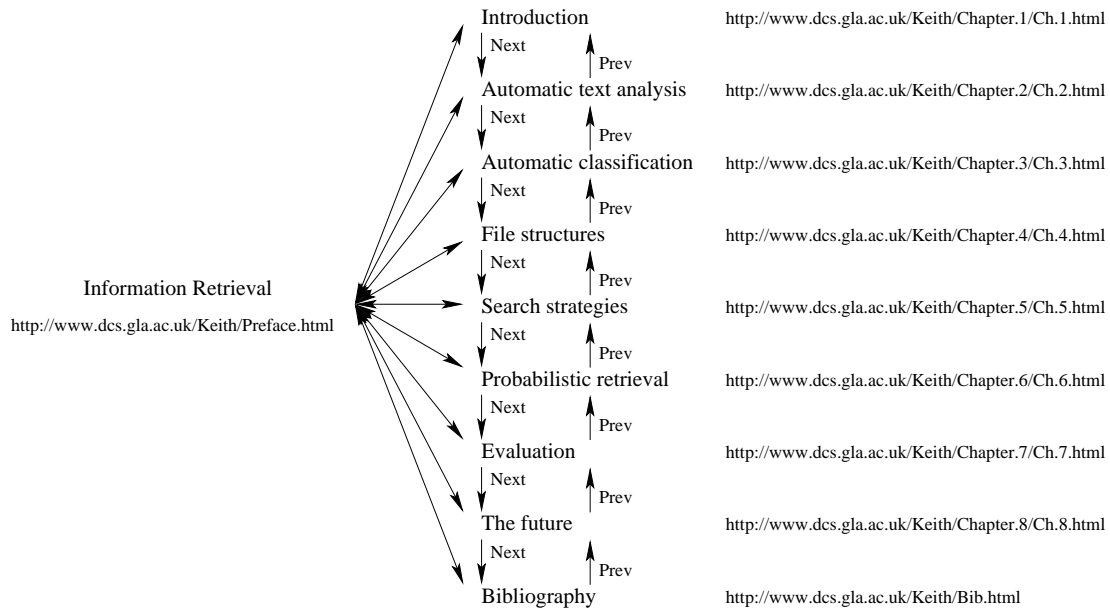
Information Retrieval

http://www.dcs.gla.ac.uk/Keith/Preface.html

Introduction http://www.dcs.gla.ac.uk/Keith/Chapter.1/Ch.1.html

Next Prev

Automatic text analysis http://www.dcs.gla.ac.uk/Keith/Chapter.2/Ch.2.html

Next Prev

Automatic classification http://www.dcs.gla.ac.uk/Keith/Chapter.3/Ch.3.html

Next Prev

File structures http://www.dcs.gla.ac.uk/Keith/Chapter.4/Ch.4.html

Next Prev

Search strategies http://www.dcs.gla.ac.uk/Keith/Chapter.5/Ch.5.html

Next Prev

Probabilistic retrieval http://www.dcs.gla.ac.uk/Keith/Chapter.6/Ch.6.html

Next Prev

Evaluation http://www.dcs.gla.ac.uk/Keith/Chapter.7/Ch.7.html

Next Prev

The future http://www.dcs.gla.ac.uk/Keith/Chapter.8/Ch.8.html

Next Prev

Bibliography http://www.dcs.gla.ac.uk/Keith/Bib.html